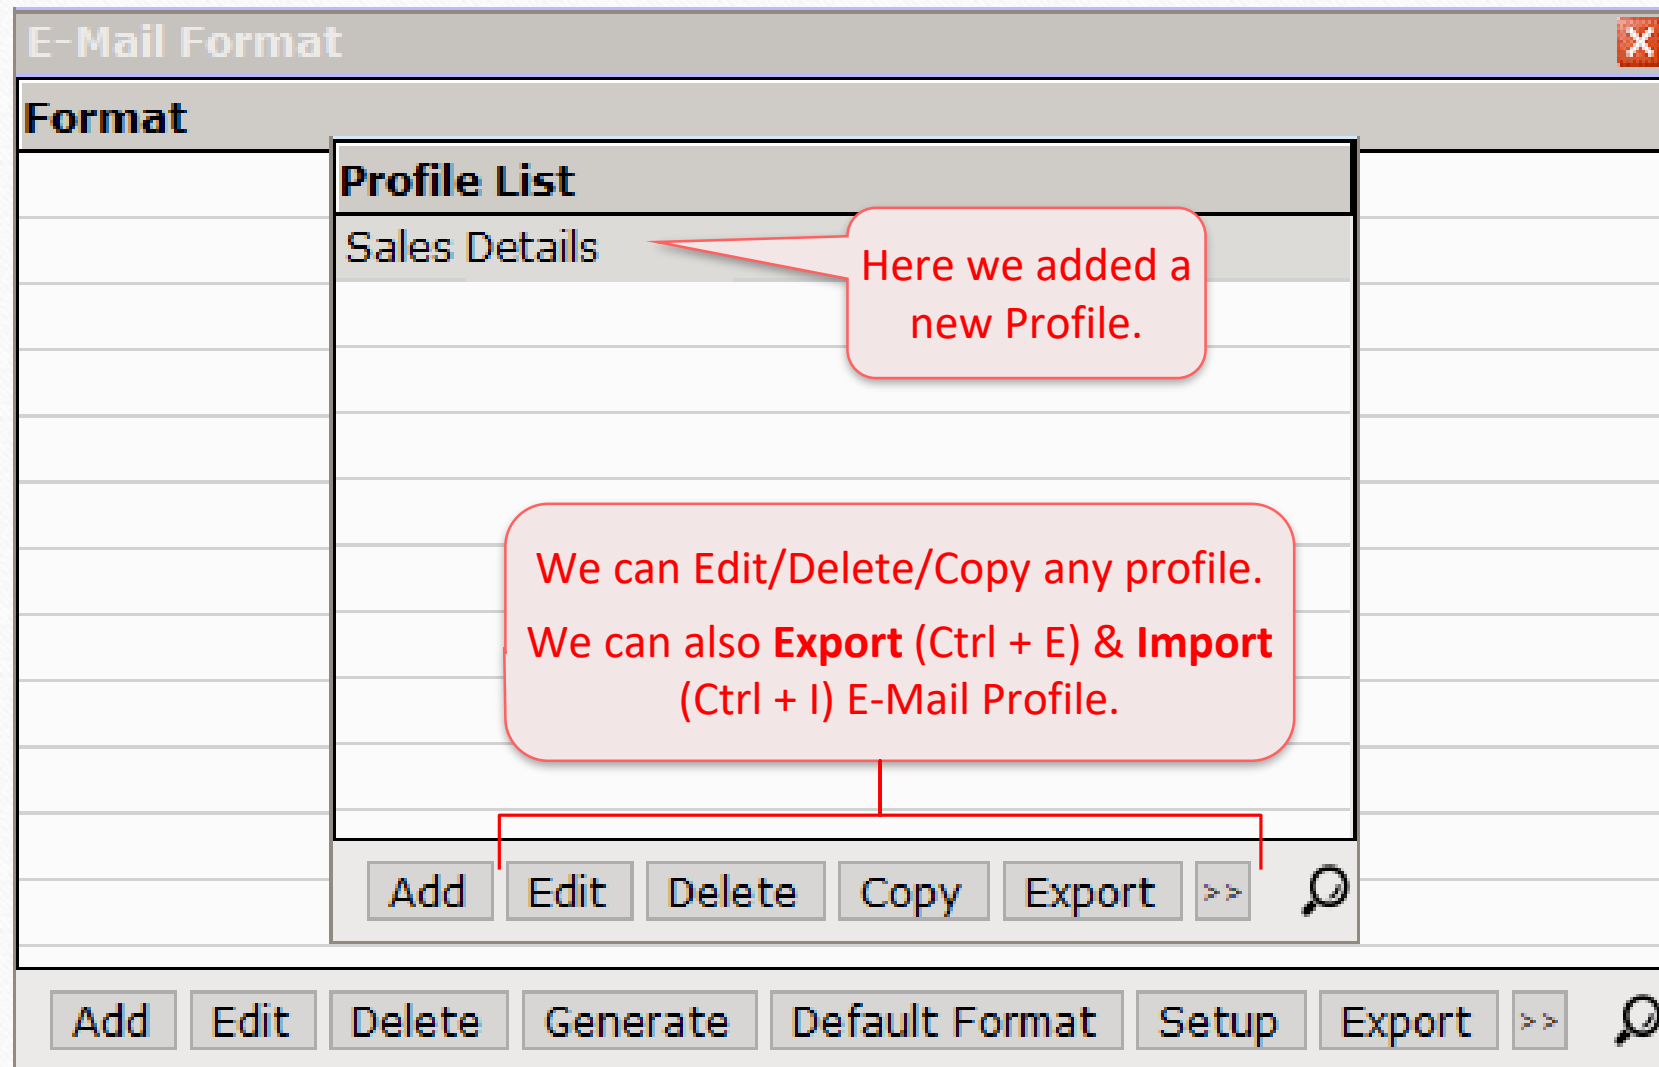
E-Mail Format

Format

Profile List

Sales Details

Here we added a new Profile.

We can Edit/Delete/Copy any profile.

We can also **Export** (Ctrl + E) & **Import** (Ctrl + I) E-Mail Profile.

Add Edit Delete Copy Export >>

Add Edit Delete Generate Default Format Setup Export >>